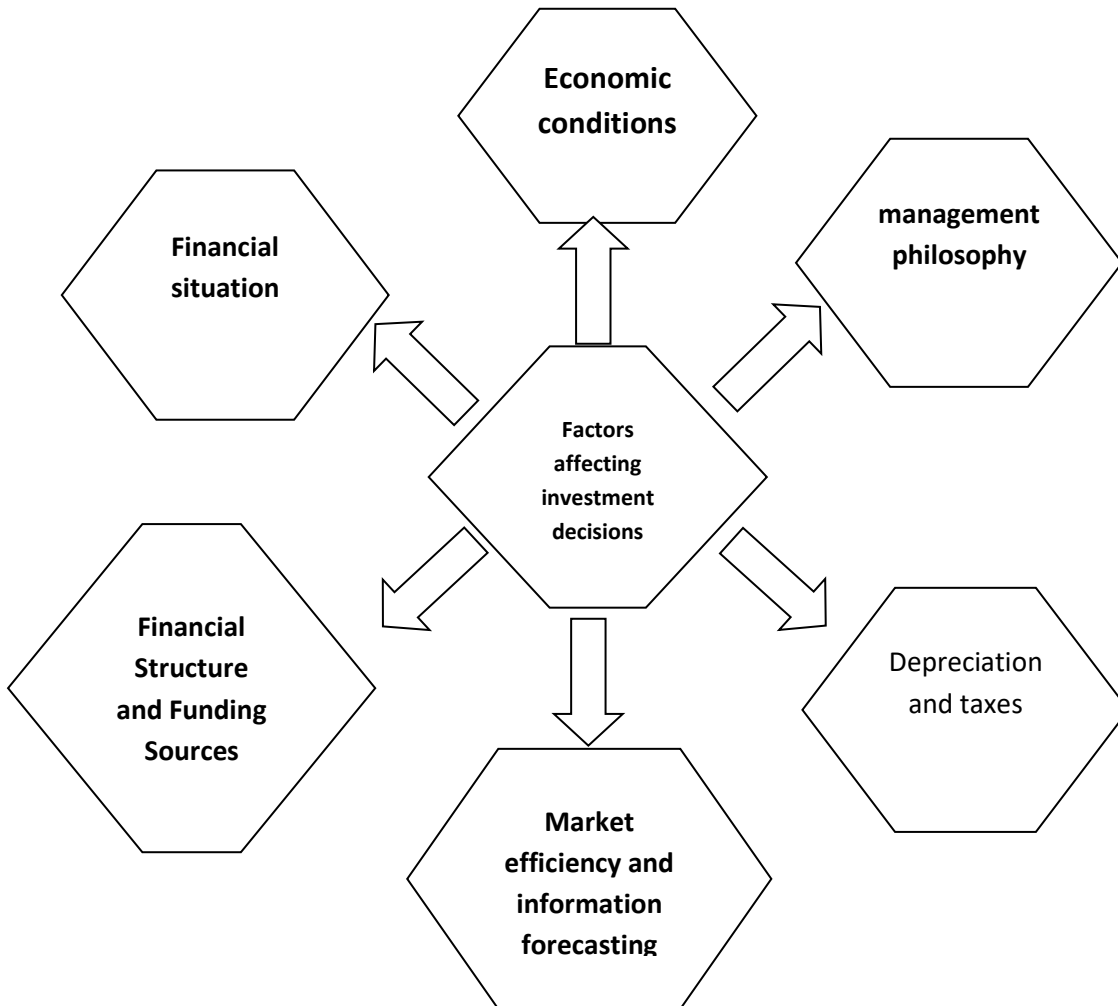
Economic conditions

Financial situation

management philosophy

Factors affecting investment decisions

Financial Structure and Funding Sources

Depreciation and taxes

Market efficiency and information forecasting